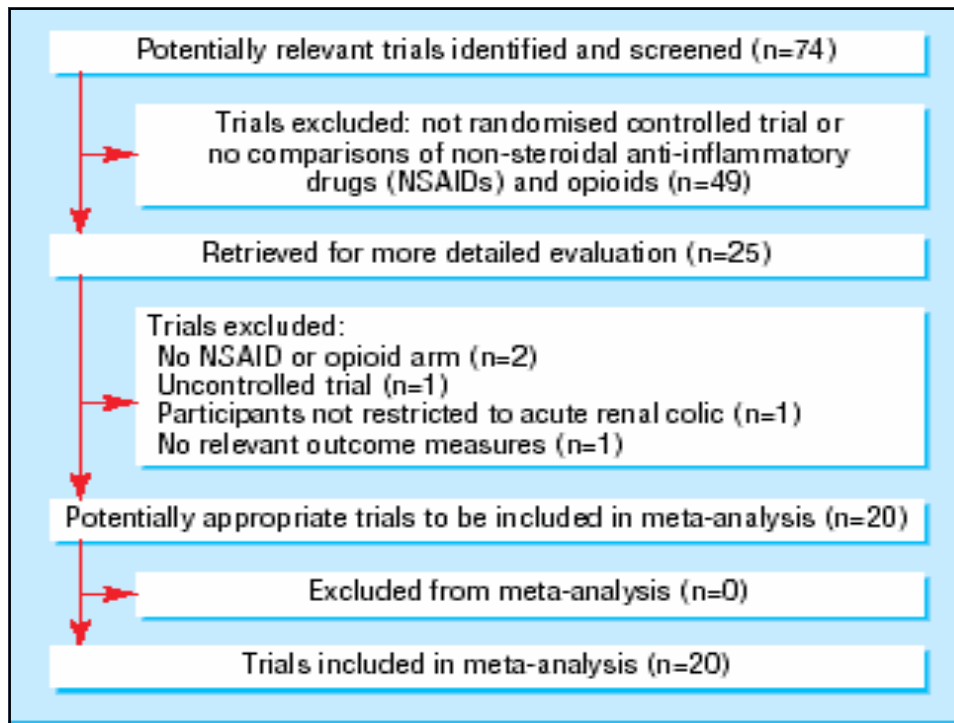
Potentially relevant trials identified and screened (n=74)

Trials excluded: not randomised controlled trial or no comparisons of non-steroidal anti-inflammatory drugs (NSAIDs) and opioids (n=49)

Retrieved for more detailed evaluation (n=25)

Trials excluded:
No NSAID or opioid arm (n=2)
Uncontrolled trial (n=1)
Participants not restricted to acute renal colic (n=1)
No relevant outcome measures (n=1)

Potentially appropriate trials to be included in meta-analysis (n=20)

Excluded from meta-analysis (n=0)

Trials included in meta-analysis (n=20)